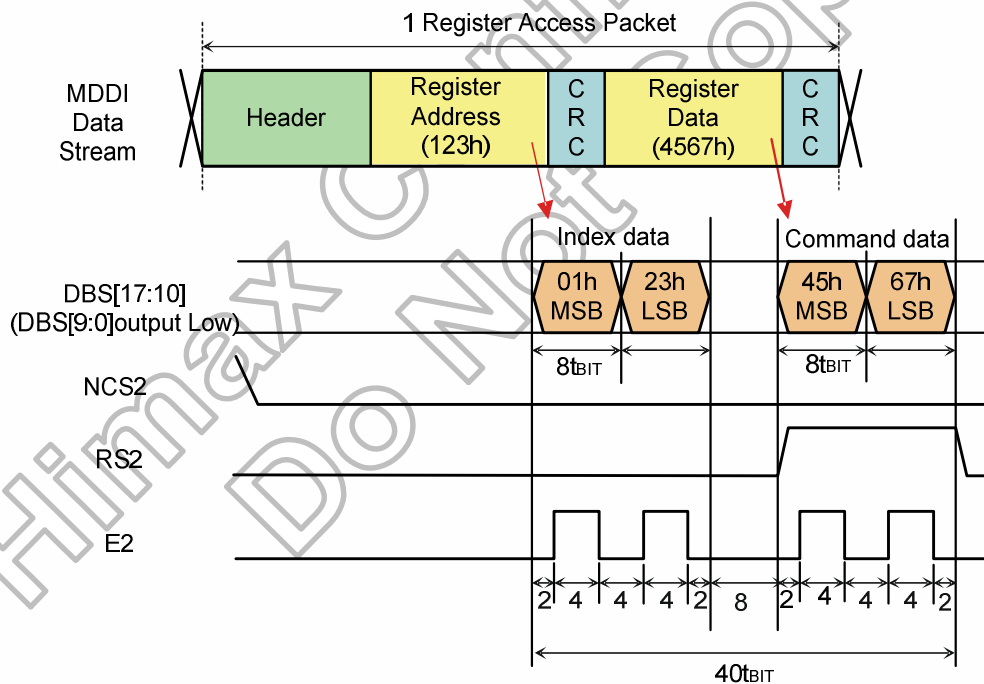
1 Register Access Packet

MDDI Data Stream

Header

Register Address (123h)

C R C

Register Data (4567h)

C R C

Index data

Command data

DBS[17:10] (DBS[9:0]output Low)

01h MSB

23h LSB

45h MSB

67h LSB

$8t_{BIT}$

$8t_{BIT}$

NCS2

RS2

E2

2 4 4 4 2 8 2 4 4 4 2

$40t_{BIT}$

Himax Confidential
Do Not Copy